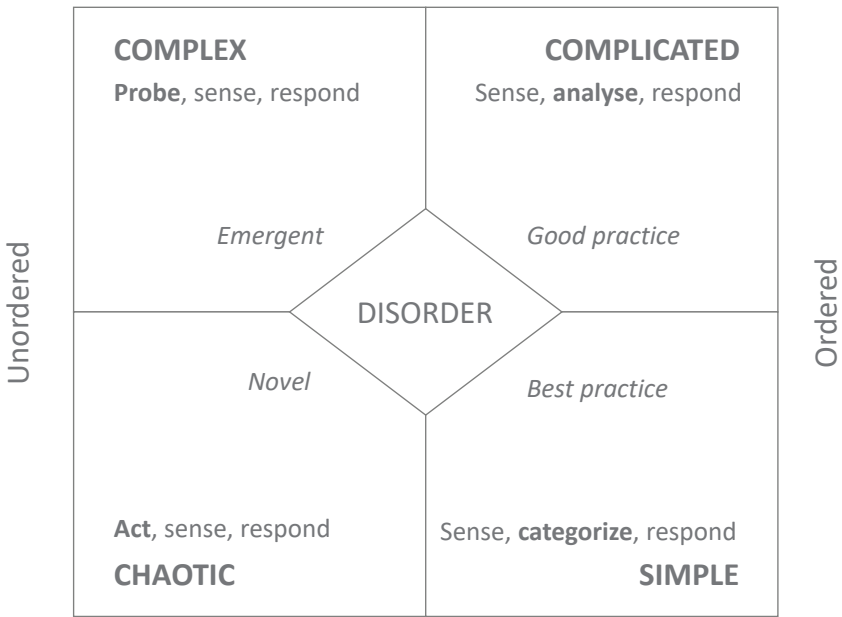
Unordered

COMPLEX
Probe, sense, respond

Emergent

COMPLICATED
Sense, analyse, respond

Good practice

DISORDER

Novel

Act, sense, respond
CHAOTIC

Best practice

Sense, categorize, respond
SIMPLE

Ordered